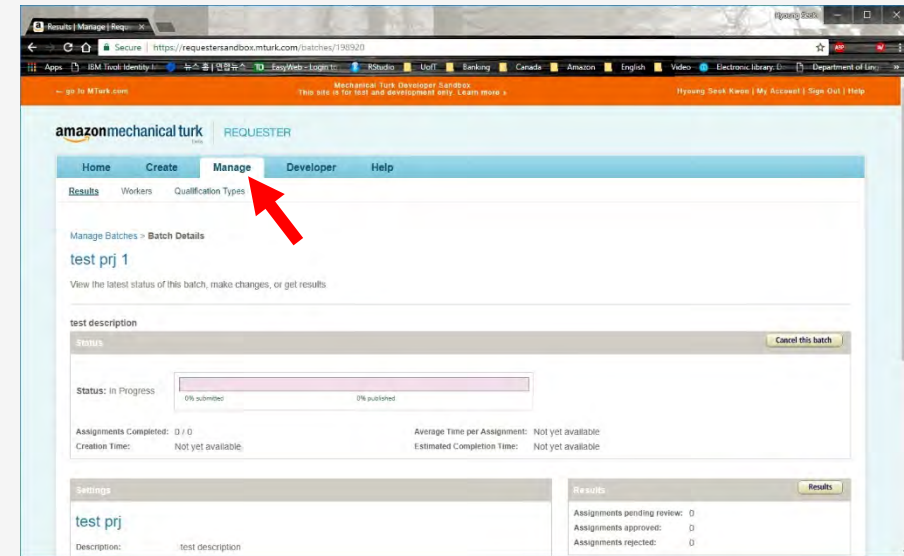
Results | Manage | Requ ×

Secure | https://requestersandbox.mturk.com/batches/198920

Apps IBM Tivoli Identity M 뉴스홈 | 연합뉴스 EasyWeb - Login to RStudio UofT Banking Canada Amazon English Video Electronic library. D Department of Ling »

← go to MTurk.com

Mechanical Turk Developer Sandbox
This site is for test and development only. Learn more »

Hyoung Seok Kwon | My Account | Sign Out | Help

amazonmechanical turk beta REQUESTER

Home Create Manage Developer Help

Results Workers Qualification Types

Manage Batches > Batch Details

test prj 1

View the latest status of this batch, make changes, or get results

test description

Status

Cancel this batch

Status: In Progress

0% submitted 0% published

Assignments Completed: 0 / 0
Creation Time: Not yet available

Average Time per Assignment: Not yet available
Estimated Completion Time: Not yet available

Settings

test prj

Description: test description

Results

Results

Assignments pending review: 0
Assignments approved: 0
Assignments rejected: 0